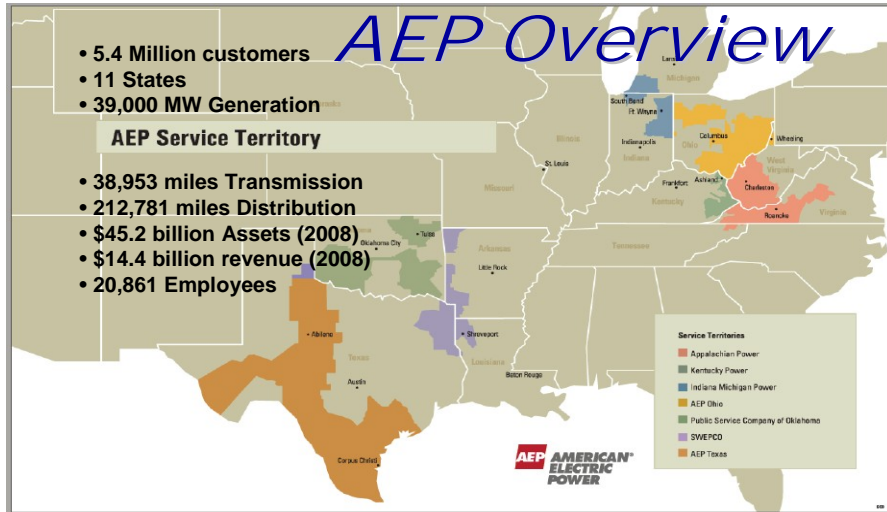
AEP Overview

• 5.4 Million customers
• 11 States
• 39,000 MW Generation

AEP Service Territory

• 38,953 miles Transmission
• 212,781 miles Distribution
• $45.2 billion Assets (2008)
• $14.4 billion revenue (2008)
• 20,861 Employees

Lansing
Michigan
South Bend
Ft. Wayne
Illinois
Indianapolis
Indiana
Ohio
Columbus
Wheeling
St. Louis
Missouri
Frankfort
Ashland
West Virginia
Charleston
Kentucky
Roanoke
Virginia
Tennessee
Tulsa
Oklahoma City
Arkansas
Little Rock
Shreveport
Louisiana
Baton Rouge
Abilene
Texas
Austin
Corpus Christi

Service Territories
Appalachian Power
Kentucky Power
Indiana Michigan Power
AEP Ohio
Public Service Company of Oklahoma
SWEPCO
AEP Texas

AEP AMERICAN ELECTRIC POWER